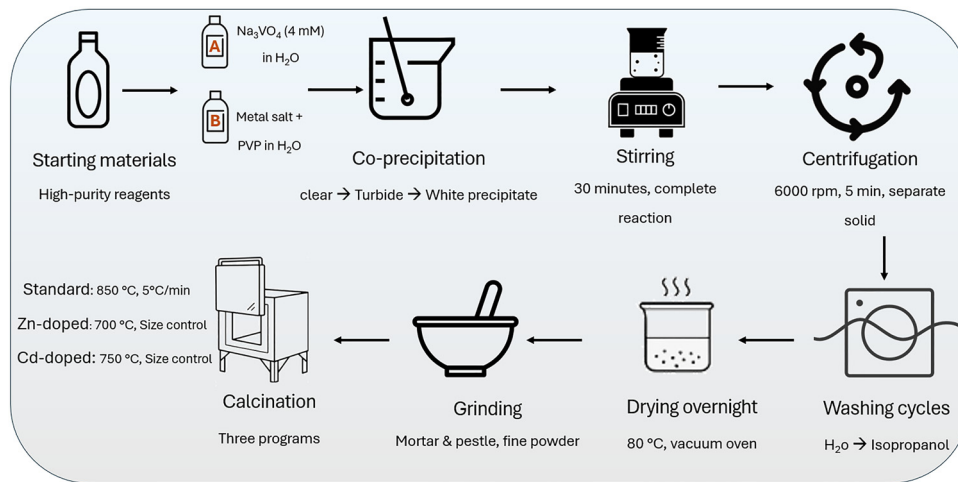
A

$Na_3VO_4$ (4 mM) in $H_2O$

B

Metal salt + PVP in $H_2O$

Starting materials

High-purity reagents

Co-precipitation

clear → Turbide → White precipitate

Stirring

30 minutes, complete reaction

Centrifugation

6000 rpm, 5 min, separate solid

Standard: 850 °C, 5°C/min

Zn-doped: 700 °C, Size control

Cd-doped: 750 °C, Size control

Calcination

Three programs

Grinding

Mortar & pestle, fine powder

Drying overnight

80 °C, vacuum oven

Washing cycles

$H_2O$ → Isopropanol